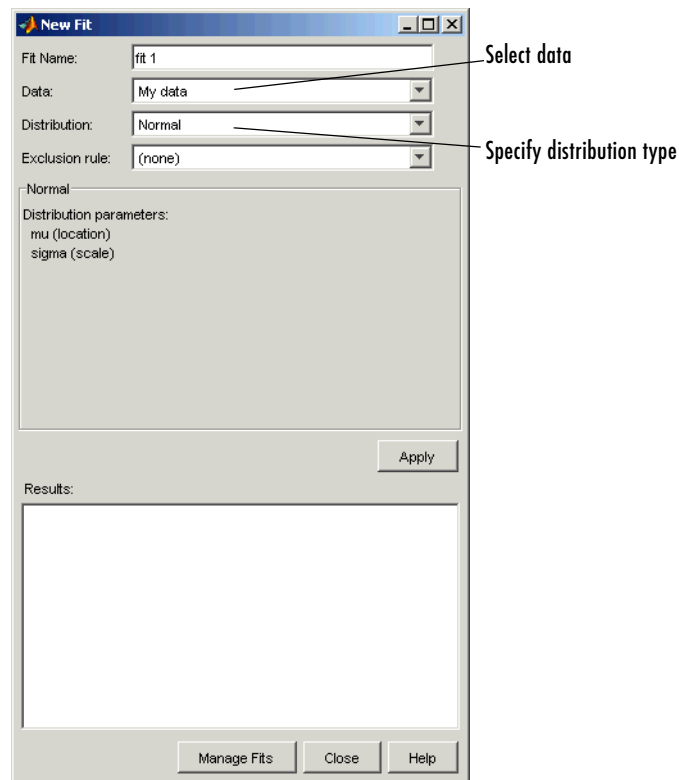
New Fit

Fit Name: fit 1

Data: My data

Distribution: Normal

Exclusion rule: (none)

Select data

Specify distribution type

Normal

Distribution parameters:
mu (location)
sigma (scale)

Apply

Results:

Manage Fits Close Help